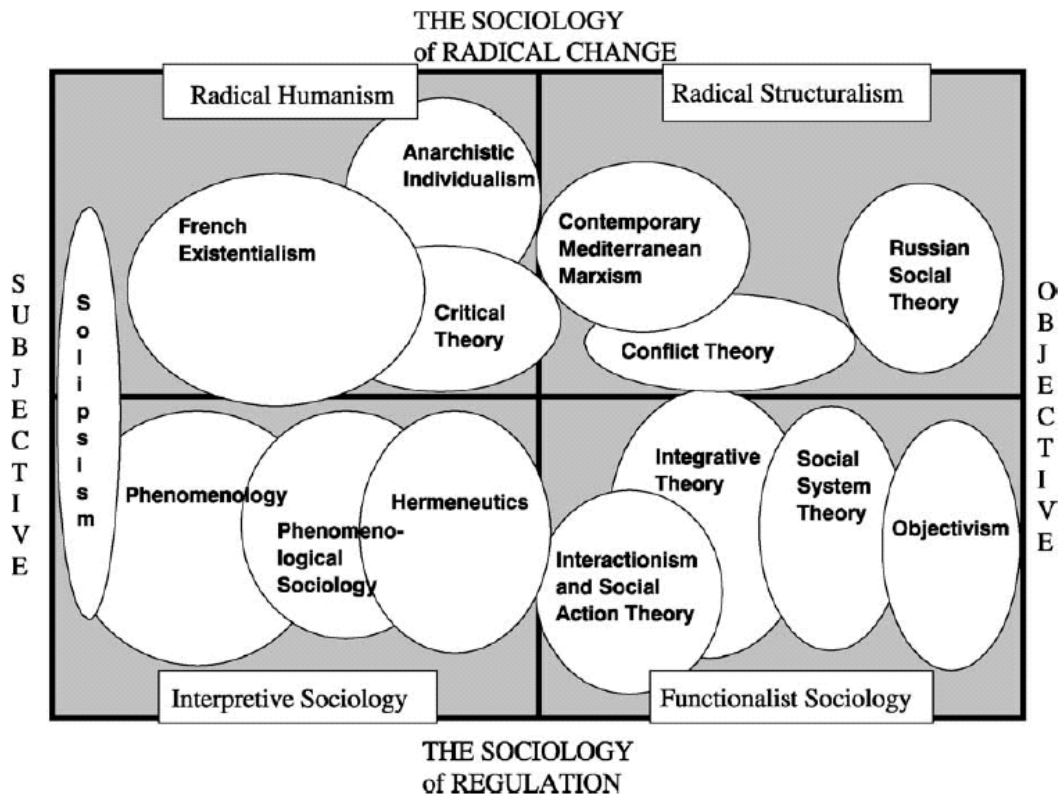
THE SOCIOLOGY
of RADICAL CHANGE

Radical Humanism

Radical Structuralism

Anarchistic Individualism

French Existentialism

Critical Theory

Contemporary Mediterranean Marxism

Russian Social Theory

Conflict Theory

SUBJECTIVE

Solipsism

OBJECTIVE

Phenomenology

Phenomenological Sociology

Hermeneutics

Integrative Theory

Social System Theory

Objectivism

Interactionism and Social Action Theory

Interpretive Sociology

Functionalist Sociology

THE SOCIOLOGY
of REGULATION